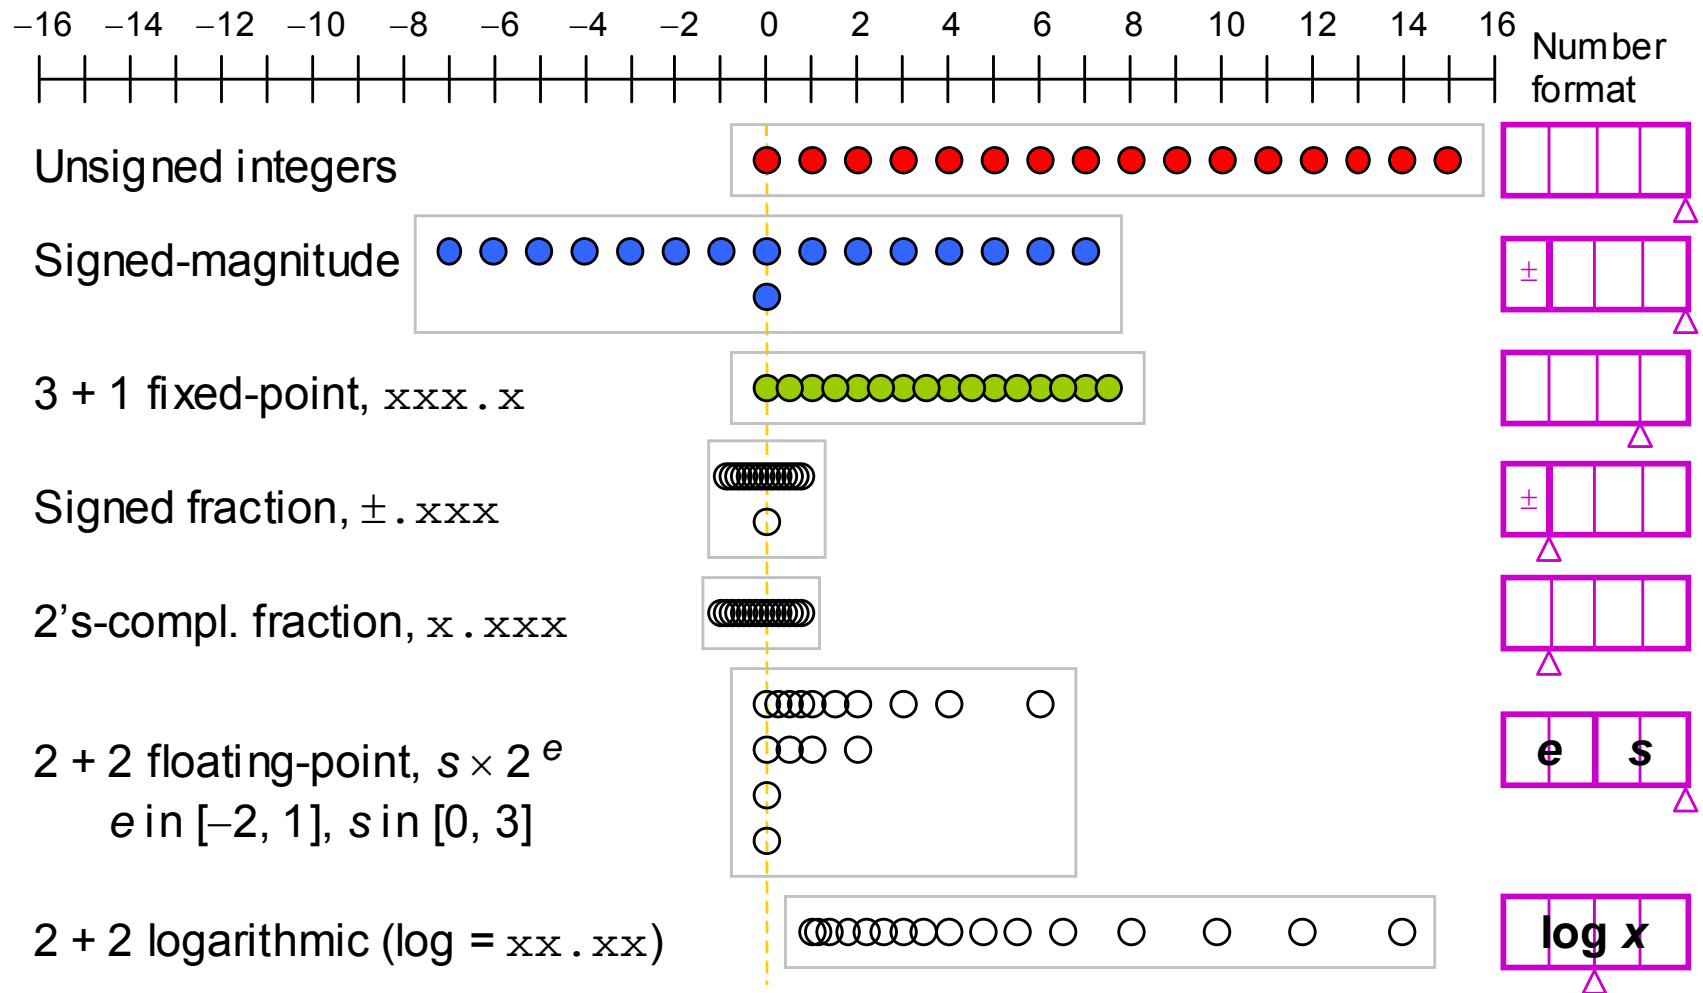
–16 –14 –12 –10 –8 –6 –4 –2 0 2 4 6 8 10 12 14 16

Number format

Unsigned integers

Signed-magnitude

$\pm$

3 + 1 fixed-point, xxx.x

Signed fraction, $\pm$.xxx

$\pm$

2's-compl. fraction, x.xxx

2 + 2 floating-point, $s \times 2^e$
$e$ in [–2, 1], $s$ in [0, 3]

$e$ $s$

2 + 2 logarithmic (log = xx.xx)

log $x$